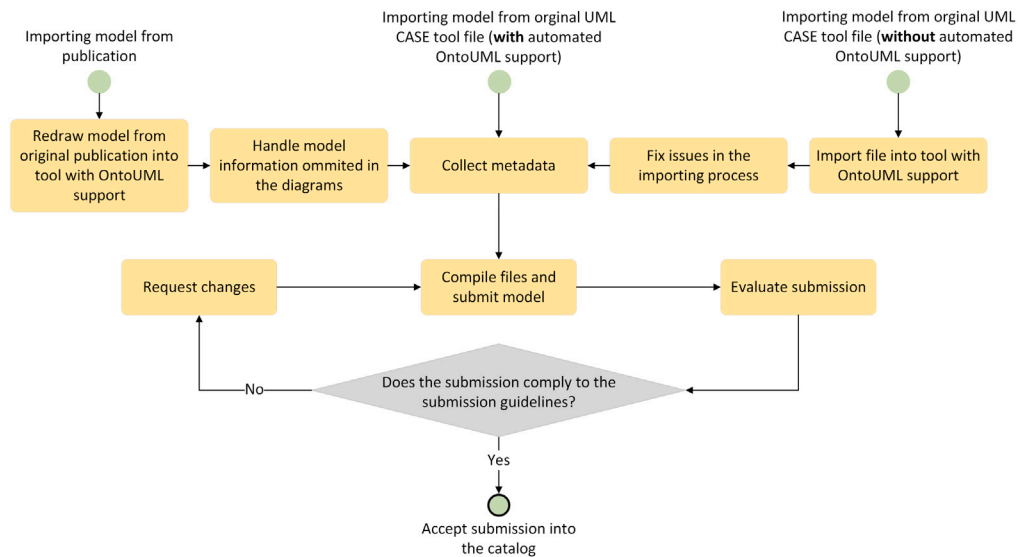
Importing model from publication

Importing model from orginal UML CASE tool file (**with** automated OntoUML support)

Importing model from orginal UML CASE tool file (**without** automated OntoUML support)

Redraw model from original publication into tool with OntoUML support

Handle model information ommited in the diagrams

Collect metadata

Fix issues in the importing process

Import file into tool with OntoUML support

Request changes

Compile files and submit model

Evaluate submission

No

Does the submission comply to the submission guidelines?

Yes

Accept submission into the catalog